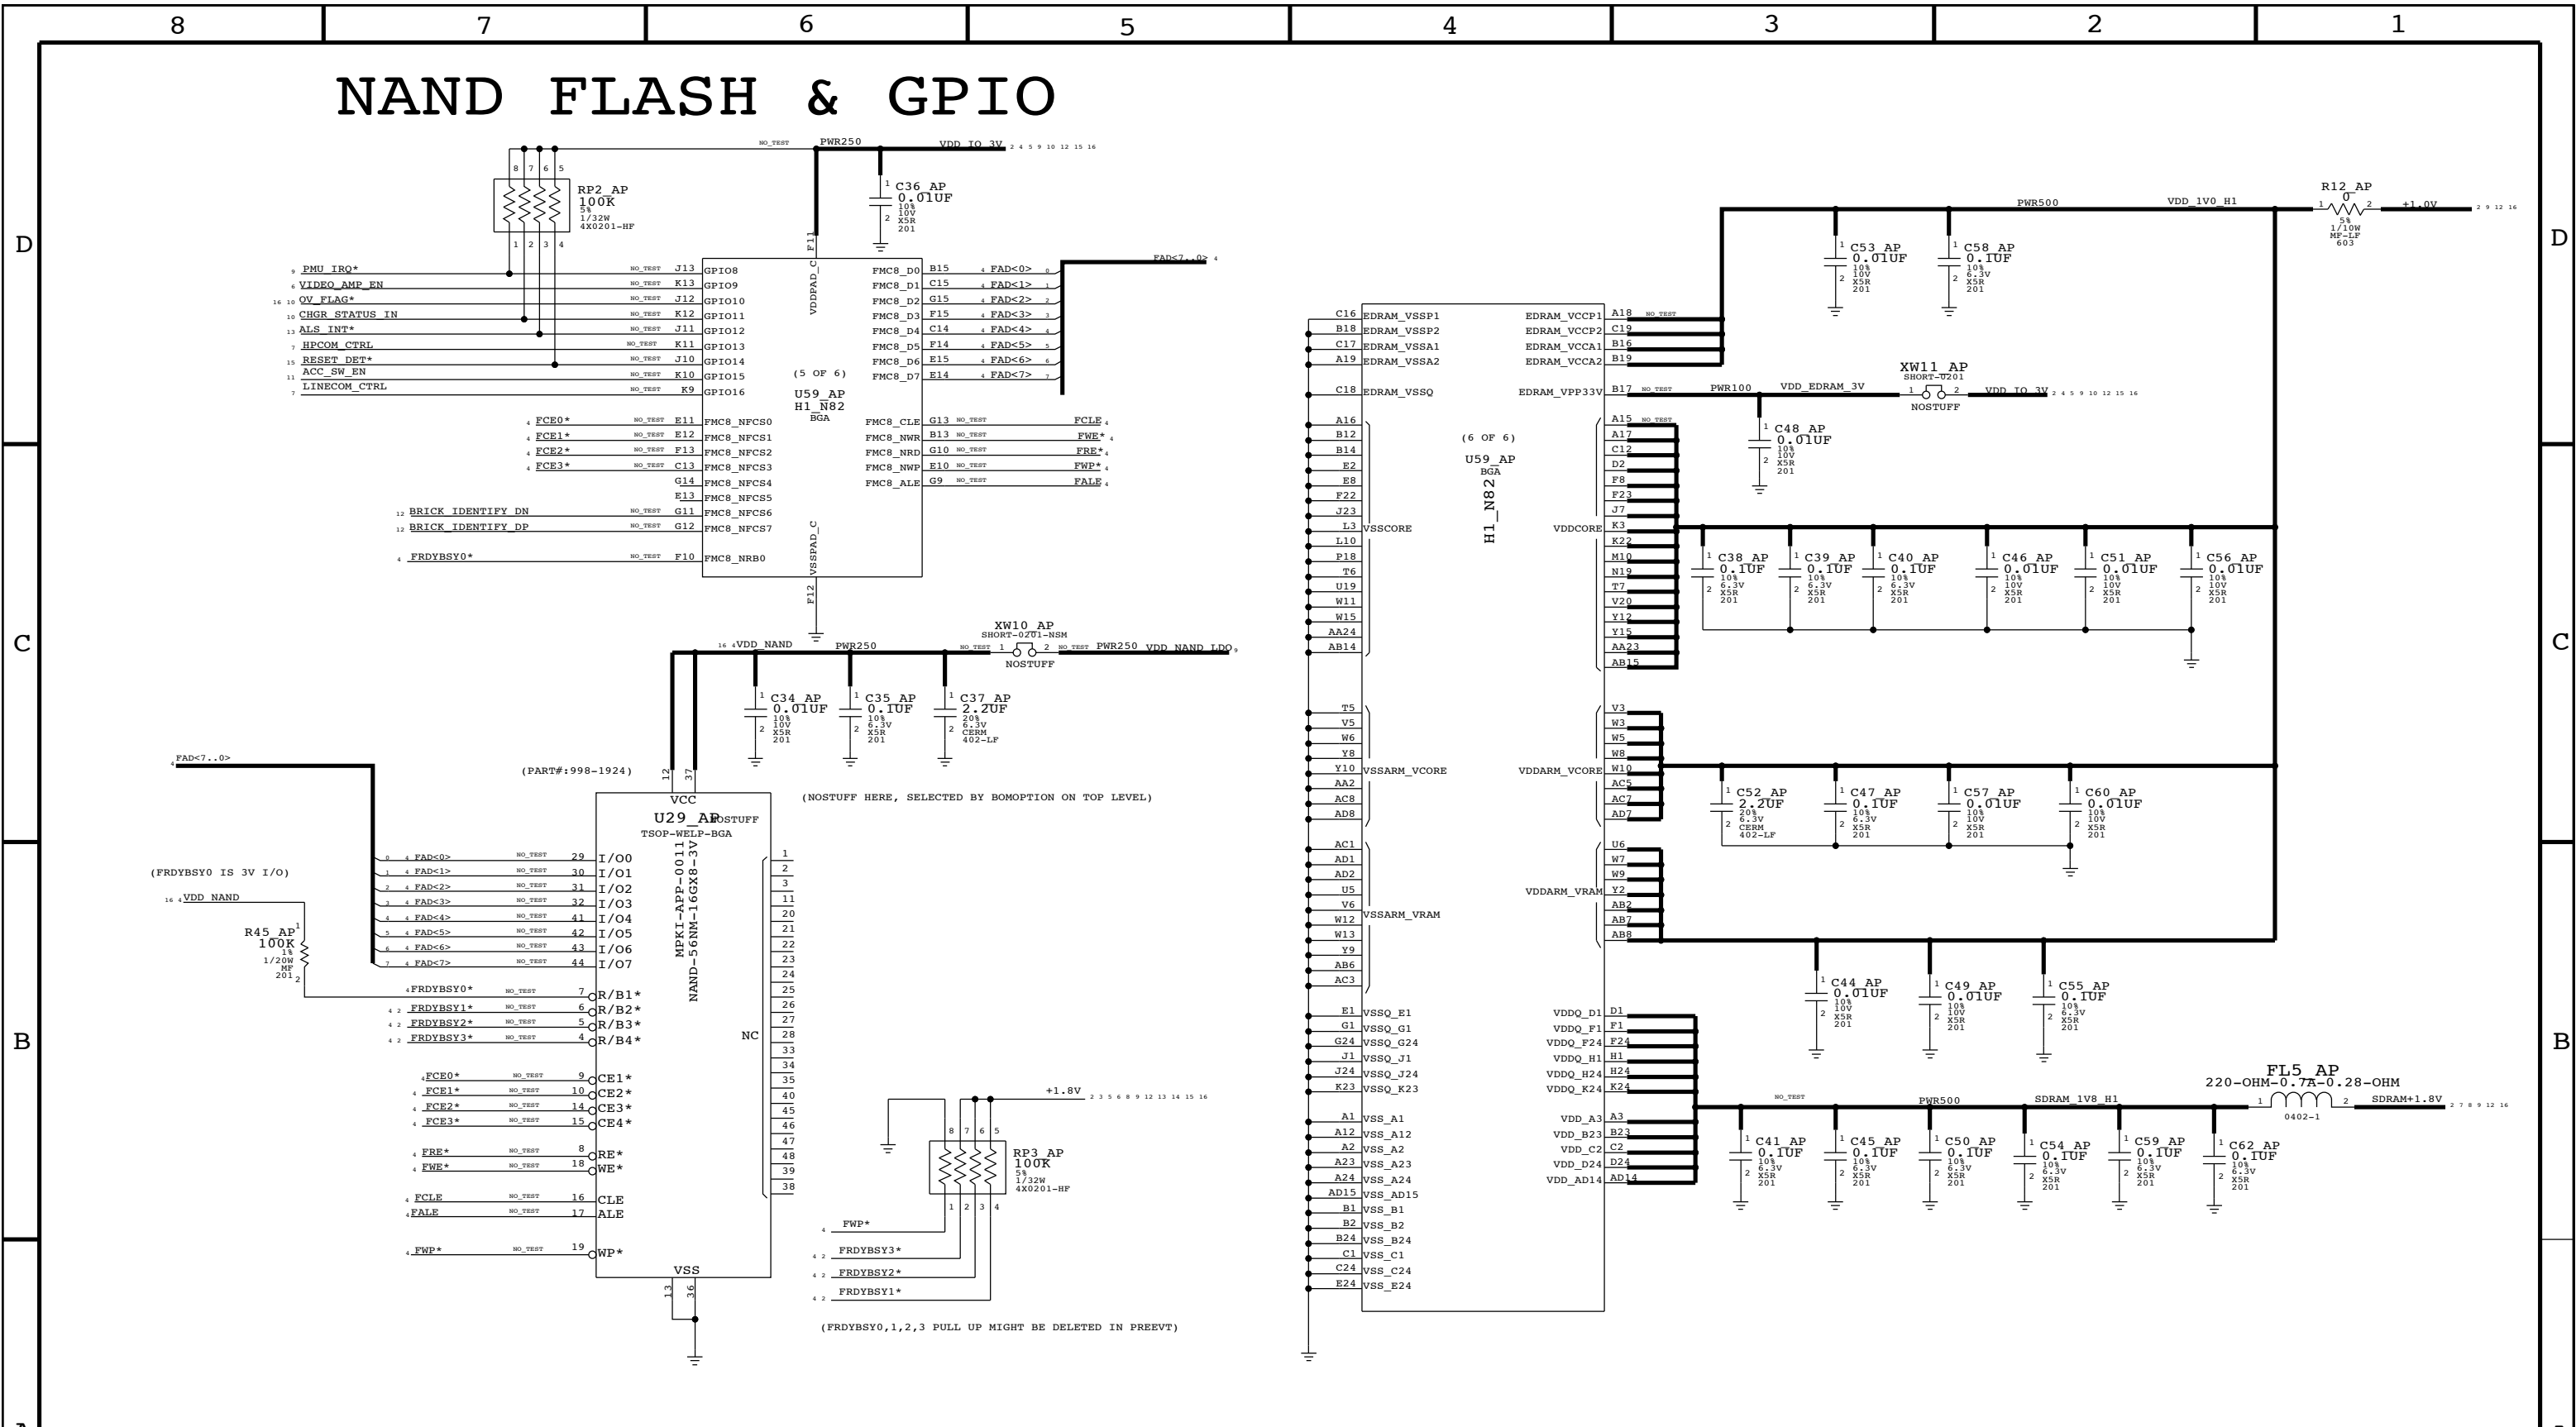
8 7 6 5 4 3 2 1

D C B

NAND FLASH & GPIO

RP2_AP
100K
5%
1/32W
4X0201-HF

NO_TEST PWR250 VDD_IO_3V 2 4 5 9 10 12 15 16

C36_AP
0.01UF
10%
10V
X5R
201

PMU_IRQ* NO_TEST J13 GPIO8
VIDEO_AMP_EN NO_TEST K13 GPIO9
OV_FLAG* NO_TEST J12 GPIO10
CHGR_STATUS_IN NO_TEST K12 GPIO11
ALS_INT* NO_TEST J11 GPIO12
HPCOM_CTRL NO_TEST K11 GPIO13
RESET_DET* NO_TEST J10 GPIO14
ACC_SW_EN NO_TEST K10 GPIO15
LINECOM_CTRL NO_TEST K9 GPIO16

VDDPAD_C F11

FMC8_D0 B15 FAD<0>
FMC8_D1 C15 FAD<1>
FMC8_D2 G15 FAD<2>
FMC8_D3 F15 FAD<3>
FMC8_D4 C14 FAD<4>
FMC8_D5 F14 FAD<5>
FMC8_D6 E15 FAD<6>
FMC8_D7 E14 FAD<7>
FAD<7..0>

(5 OF 6)
U59_AP
H1_N82
BGA

FCE0* NO_TEST E11 FMC8_NFCS0
FCE1* NO_TEST E12 FMC8_NFCS1
FCE2* NO_TEST F13 FMC8_NFCS2
FCE3* NO_TEST C13 FMC8_NFCS3
G14 FMC8_NFCS4
E13 FMC8_NFCS5
BRICK_IDENTIFY_DN NO_TEST G11 FMC8_NFCS6
BRICK_IDENTIFY_DP NO_TEST G12 FMC8_NFCS7
FRDYBSY0* NO_TEST F10 FMC8_NRB0

FMC8_CLE G13 NO_TEST FCLE
FMC8_NWR B13 NO_TEST FWE*
FMC8_NRD G10 NO_TEST FRE*
FMC8_NWP E10 NO_TEST FWP*
FMC8_ALE G9 NO_TEST FALE

VSSPAD_C F12

XW10_AP
SHORT-0201-NSM
VDD_NAND PWR250 NO_TEST NO_TEST PWR250 VDD_NAND_LDO
NOSTUFF

C34_AP 0.01UF 10% 10V X5R 201
C35_AP 0.1UF 10% 6.3V X5R 201
C37_AP 2.2UF 20% 6.3V CERM 402-LF

(NOSTUFF HERE, SELECTED BY BOMOPTION ON TOP LEVEL)

FAD<7..0>
(PART#:998-1924)
VCC
U29_AP NOSTUFF
TSOP-WELP-BGA
MPKI-APP-0011
NAND-56NM-16GX8-3V

FAD<0> NO_TEST 29 I/O0
FAD<1> NO_TEST 30 I/O1
FAD<2> NO_TEST 31 I/O2
FAD<3> NO_TEST 32 I/O3
FAD<4> NO_TEST 41 I/O4
FAD<5> NO_TEST 42 I/O5
FAD<6> NO_TEST 43 I/O6
FAD<7> NO_TEST 44 I/O7

(FRDYBSY0 IS 3V I/O)
VDD_NAND
R45_AP
100K
1%
1/20W
MF
201

FRDYBSY0* NO_TEST 7 R/B1*
FRDYBSY1* NO_TEST 6 R/B2*
FRDYBSY2* NO_TEST 5 R/B3*
FRDYBSY3* NO_TEST 4 R/B4*

FCE0* NO_TEST 9 CE1*
FCE1* NO_TEST 10 CE2*
FCE2* NO_TEST 14 CE3*
FCE3* NO_TEST 15 CE4*

FRE* NO_TEST 8 RE*
FWE* NO_TEST 18 WE*

FCLE NO_TEST 16 CLE
FALE NO_TEST 17 ALE

FWP* NO_TEST 19 WP*
VSS
13 36

NC
1 2 3 11 20 21 22 23 24 25 26 27 28 33 34 35 40 45 46 47 48 39 38

+1.8V
RP3_AP
100K
5%
1/32W
4X0201-HF

FWP*
FRDYBSY3*
FRDYBSY2*
FRDYBSY1*

(FRDYBSY0,1,2,3 PULL UP MIGHT BE DELETED IN PREEVT)

C16 EDRAM_VSSP1
B18 EDRAM_VSSP2
C17 EDRAM_VSSA1
A19 EDRAM_VSSA2
C18 EDRAM_VSSQ

EDRAM_VCCP1 A18 NO_TEST
EDRAM_VCCP2 C19
EDRAM_VCCA1 B16
EDRAM_VCCA2 B19
EDRAM_VPP33V B17 NO_TEST PWR100 VDD_EDRAM_3V

XW11_AP
SHORT-0201
NOSTUFF
VDD_IO_3V

C48_AP 0.01UF 10% 10V X5R 201

PWR500 VDD_1V0_H1
R12_AP
0
5%
1/10W
MF-LF
603
+1.0V

C53_AP 0.01UF 10% 10V X5R 201
C58_AP 0.1UF 10% 6.3V X5R 201

(6 OF 6)
U59_AP
BGA
H1_N82

A16 B12 B14 E2 E8 F22 J23 L3 VSSCORE L10 P18 T6 U19 W11 W15 AA24 AB14

A15 NO_TEST A17 C12 D2 F8 F23 J7 K3 VDDCORE K22 M10 N19 T7 V20 Y12 Y15 AA23 AB15

C38_AP 0.1UF 10% 6.3V X5R 201
C39_AP 0.1UF 10% 6.3V X5R 201
C40_AP 0.1UF 10% 6.3V X5R 201
C46_AP 0.01UF 10% 10V X5R 201
C51_AP 0.01UF 10% 10V X5R 201
C56_AP 0.01UF 10% 10V X5R 201

T5 V5 W6 Y8 Y10 VSSARM_VCORE AA2 AC8 AD8

VDDARM_VCORE V3 W3 W5 W8 W10 AC5 AC7 AD7

C52_AP 2.2UF 20% 6.3V CERM 402-LF
C47_AP 0.1UF 10% 6.3V X5R 201
C57_AP 0.01UF 10% 10V X5R 201
C60_AP 0.01UF 10% 10V X5R 201

AC1 AD1 AD2 U5 V6 W12 VSSARM_VRAM W13 Y9 AB6 AC3

VDDARM_VRAM U6 W7 W9 Y2 AB2 AB7 AB8

C44_AP 0.01UF 10% 10V X5R 201
C49_AP 0.01UF 10% 10V X5R 201
C55_AP 0.1UF 10% 6.3V X5R 201

E1 VSSQ_E1
G1 VSSQ_G1
G24 VSSQ_G24
J1 VSSQ_J1
J24 VSSQ_J24
K23 VSSQ_K23

A1 VSS_A1
A12 VSS_A12
A2 VSS_A2
A23 VSS_A23
A24 VSS_A24
AD15 VSS_AD15
B1 VSS_B1
B2 VSS_B2
B24 VSS_B24
C1 VSS_C1
C24 VSS_C24
E24 VSS_E24

VDDQ_D1 D1
VDDQ_F1 F1
VDDQ_F24 F24
VDDQ_H1 H1
VDDQ_H24 H24
VDDQ_K24 K24
VDD_A3 A3
VDD_B23 B23
VDD_C2 C2
VDD_D24 D24
VDD_AD14 AD14

NO_TEST PWR500 SDRAM_1V8_H1
FL5_AP
220-OHM-0.7A-0.28-OHM
0402-1
SDRAM+1.8V

C41_AP 0.1UF 10% 6.3V X5R 201
C45_AP 0.1UF 10% 6.3V X5R 201
C50_AP 0.1UF 10% 6.3V X5R 201
C54_AP 0.1UF 10% 6.3V X5R 201
C59_AP 0.1UF 10% 6.3V X5R 201
C62_AP 0.1UF 10% 6.3V X5R 201